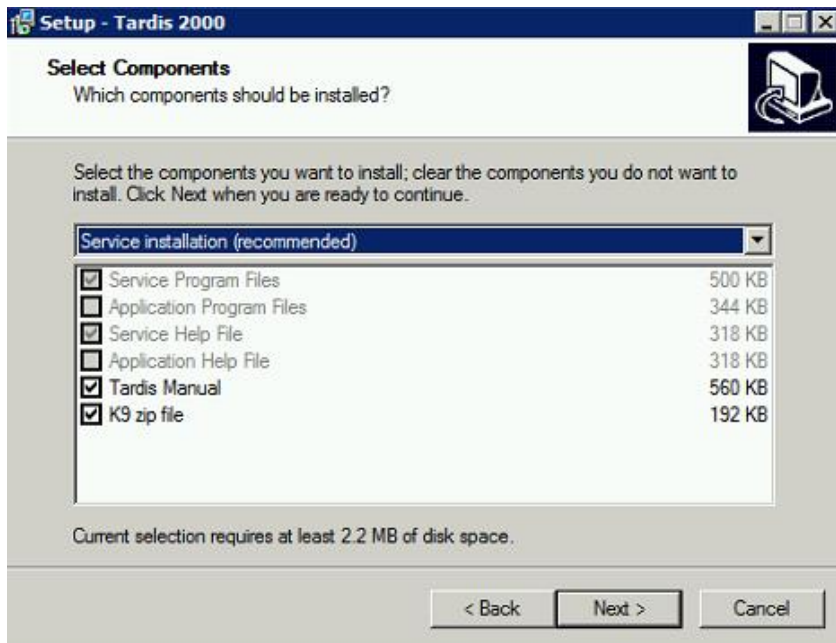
Setup - Tardis 2000

Select Components
Which components should be installed?

Select the components you want to install; clear the components you do not want to install. Click Next when you are ready to continue.

Service installation (recommended)

| | |
|---|---|
| Service Program Files | 500 KB |
| Application Program Files | 344 KB |
| Service Help File | 318 KB |
| Application Help File | 318 KB |
| Tardis Manual | 560 KB |
| K9 zip file | 192 KB |

Current selection requires at least 2.2 MB of disk space.

< Back Next > Cancel